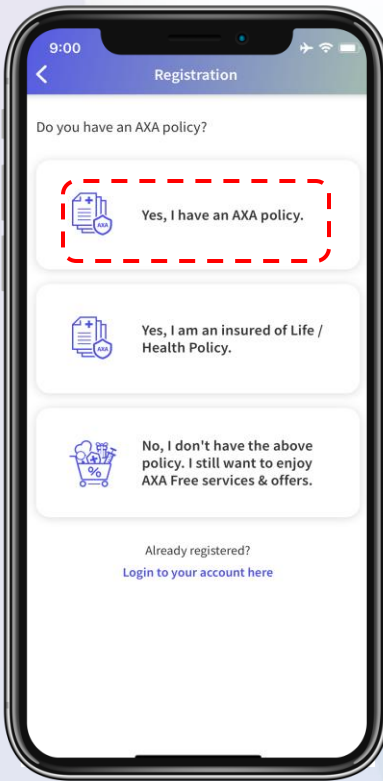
9:00

<

Registration

Do you have an AXA policy?

AXA

Yes, I have an AXA policy.

AXA

Yes, I am an insured of Life / Health Policy.

%

No, I don't have the above policy. I still want to enjoy AXA Free services & offers.

Already registered?

Login to your account here